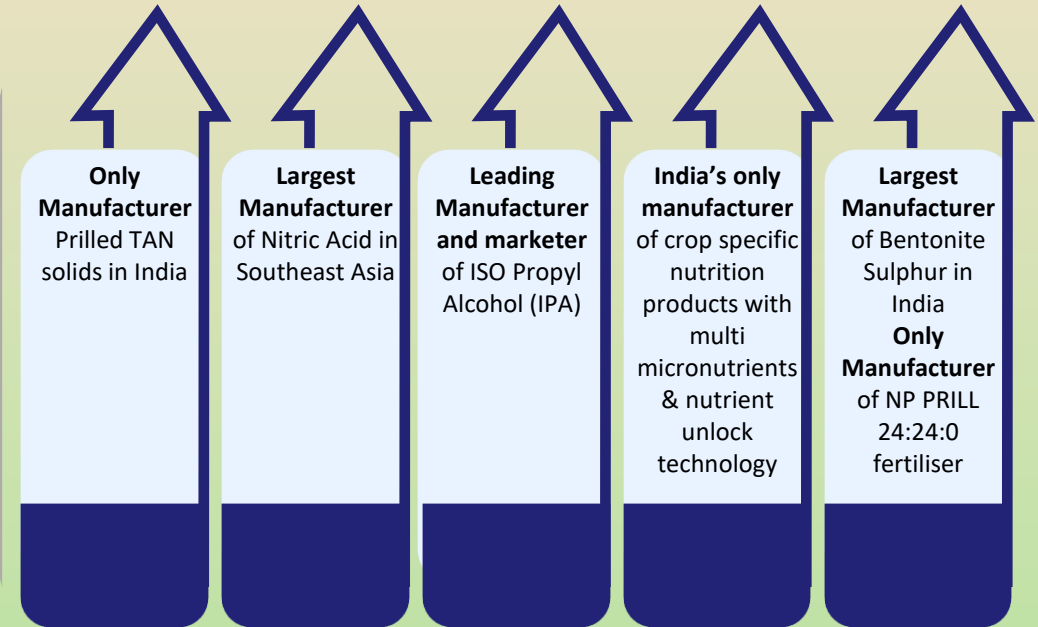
**Only Manufacturer** Prilled TAN solids in India

**Largest Manufacturer** of Nitric Acid in Southeast Asia

**Leading Manufacturer and marketer** of ISO Propyl Alcohol (IPA)

**India's only manufacturer** of crop specific nutrition products with multi micronutrients & nutrient unlock technology

**Largest Manufacturer** of Bentonite Sulphur in India **Only Manufacturer** of NP PRILL 24:24:0 fertiliser